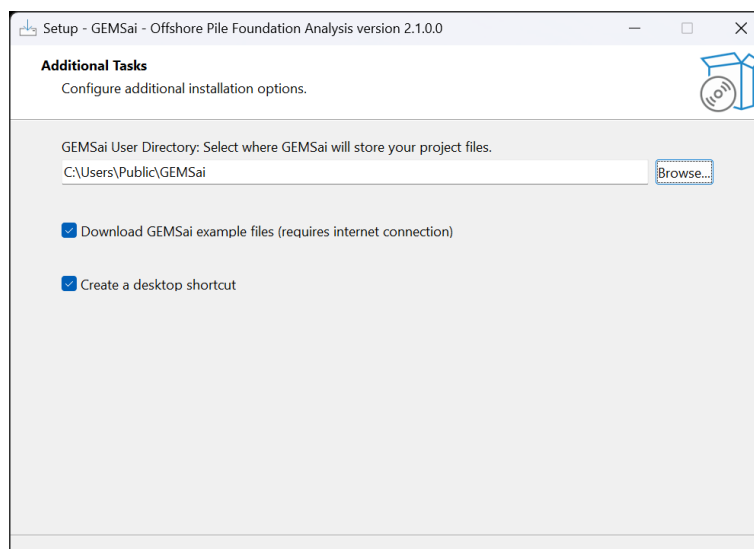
Setup - GEMSai - Offshore Pile Foundation Analysis version 2.1.0.0

Additional Tasks

Configure additional installation options.

GEMSai User Directory: Select where GEMSai will store your project files.

C:\Users\Public\GEMSai

Browse...

Download GEMSai example files (requires internet connection)

Create a desktop shortcut